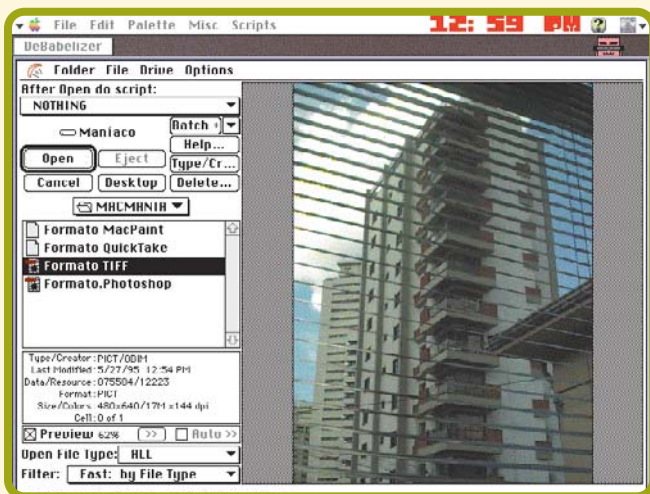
File Edit Palette Misc Scripts 12:59 PM

DeBabelizer

Folder File Drive Options

After Open do script:

NOTHING

Maniaco

Batch

Open

Eject

Help...

Type/Cr...

Cancel

Desktop

Delete...

MACMANIA

Formato MacPaint

Formato QuickTake

Formato TIFF

Formato.Photoshop

Type/Creator: PICT/ODIM
Last Modified: 5/27/95 12:54 PM
Data/Resource: 075504/12223
Format: PICT
Size/Colors: 480x640/17M x144 dpi
Cell: 0 of 1

Preview 62% >> Auto >>

Open File Type: ALL

Filter: Fast: by File Type